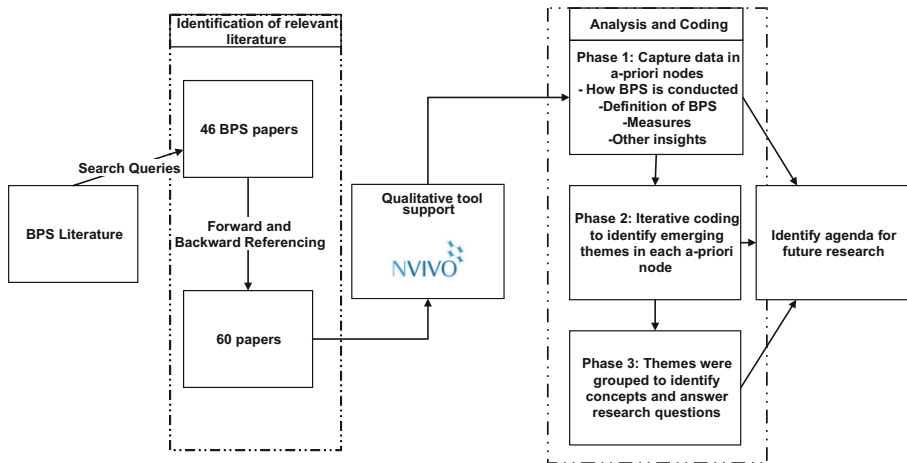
BPS Literature

Search Queries

Identification of relevant literature

46 BPS papers

Forward and Backward Referencing

60 papers

Qualitative tool support

NVIVO

Analysis and Coding

Phase 1: Capture data in a-priori nodes
- How BPS is conducted
-Definition of BPS
-Measures
-Other insights

Phase 2: Iterative coding to identify emerging themes in each a-priori node

Phase 3: Themes were grouped to identify concepts and answer research questions

Identify agenda for future research